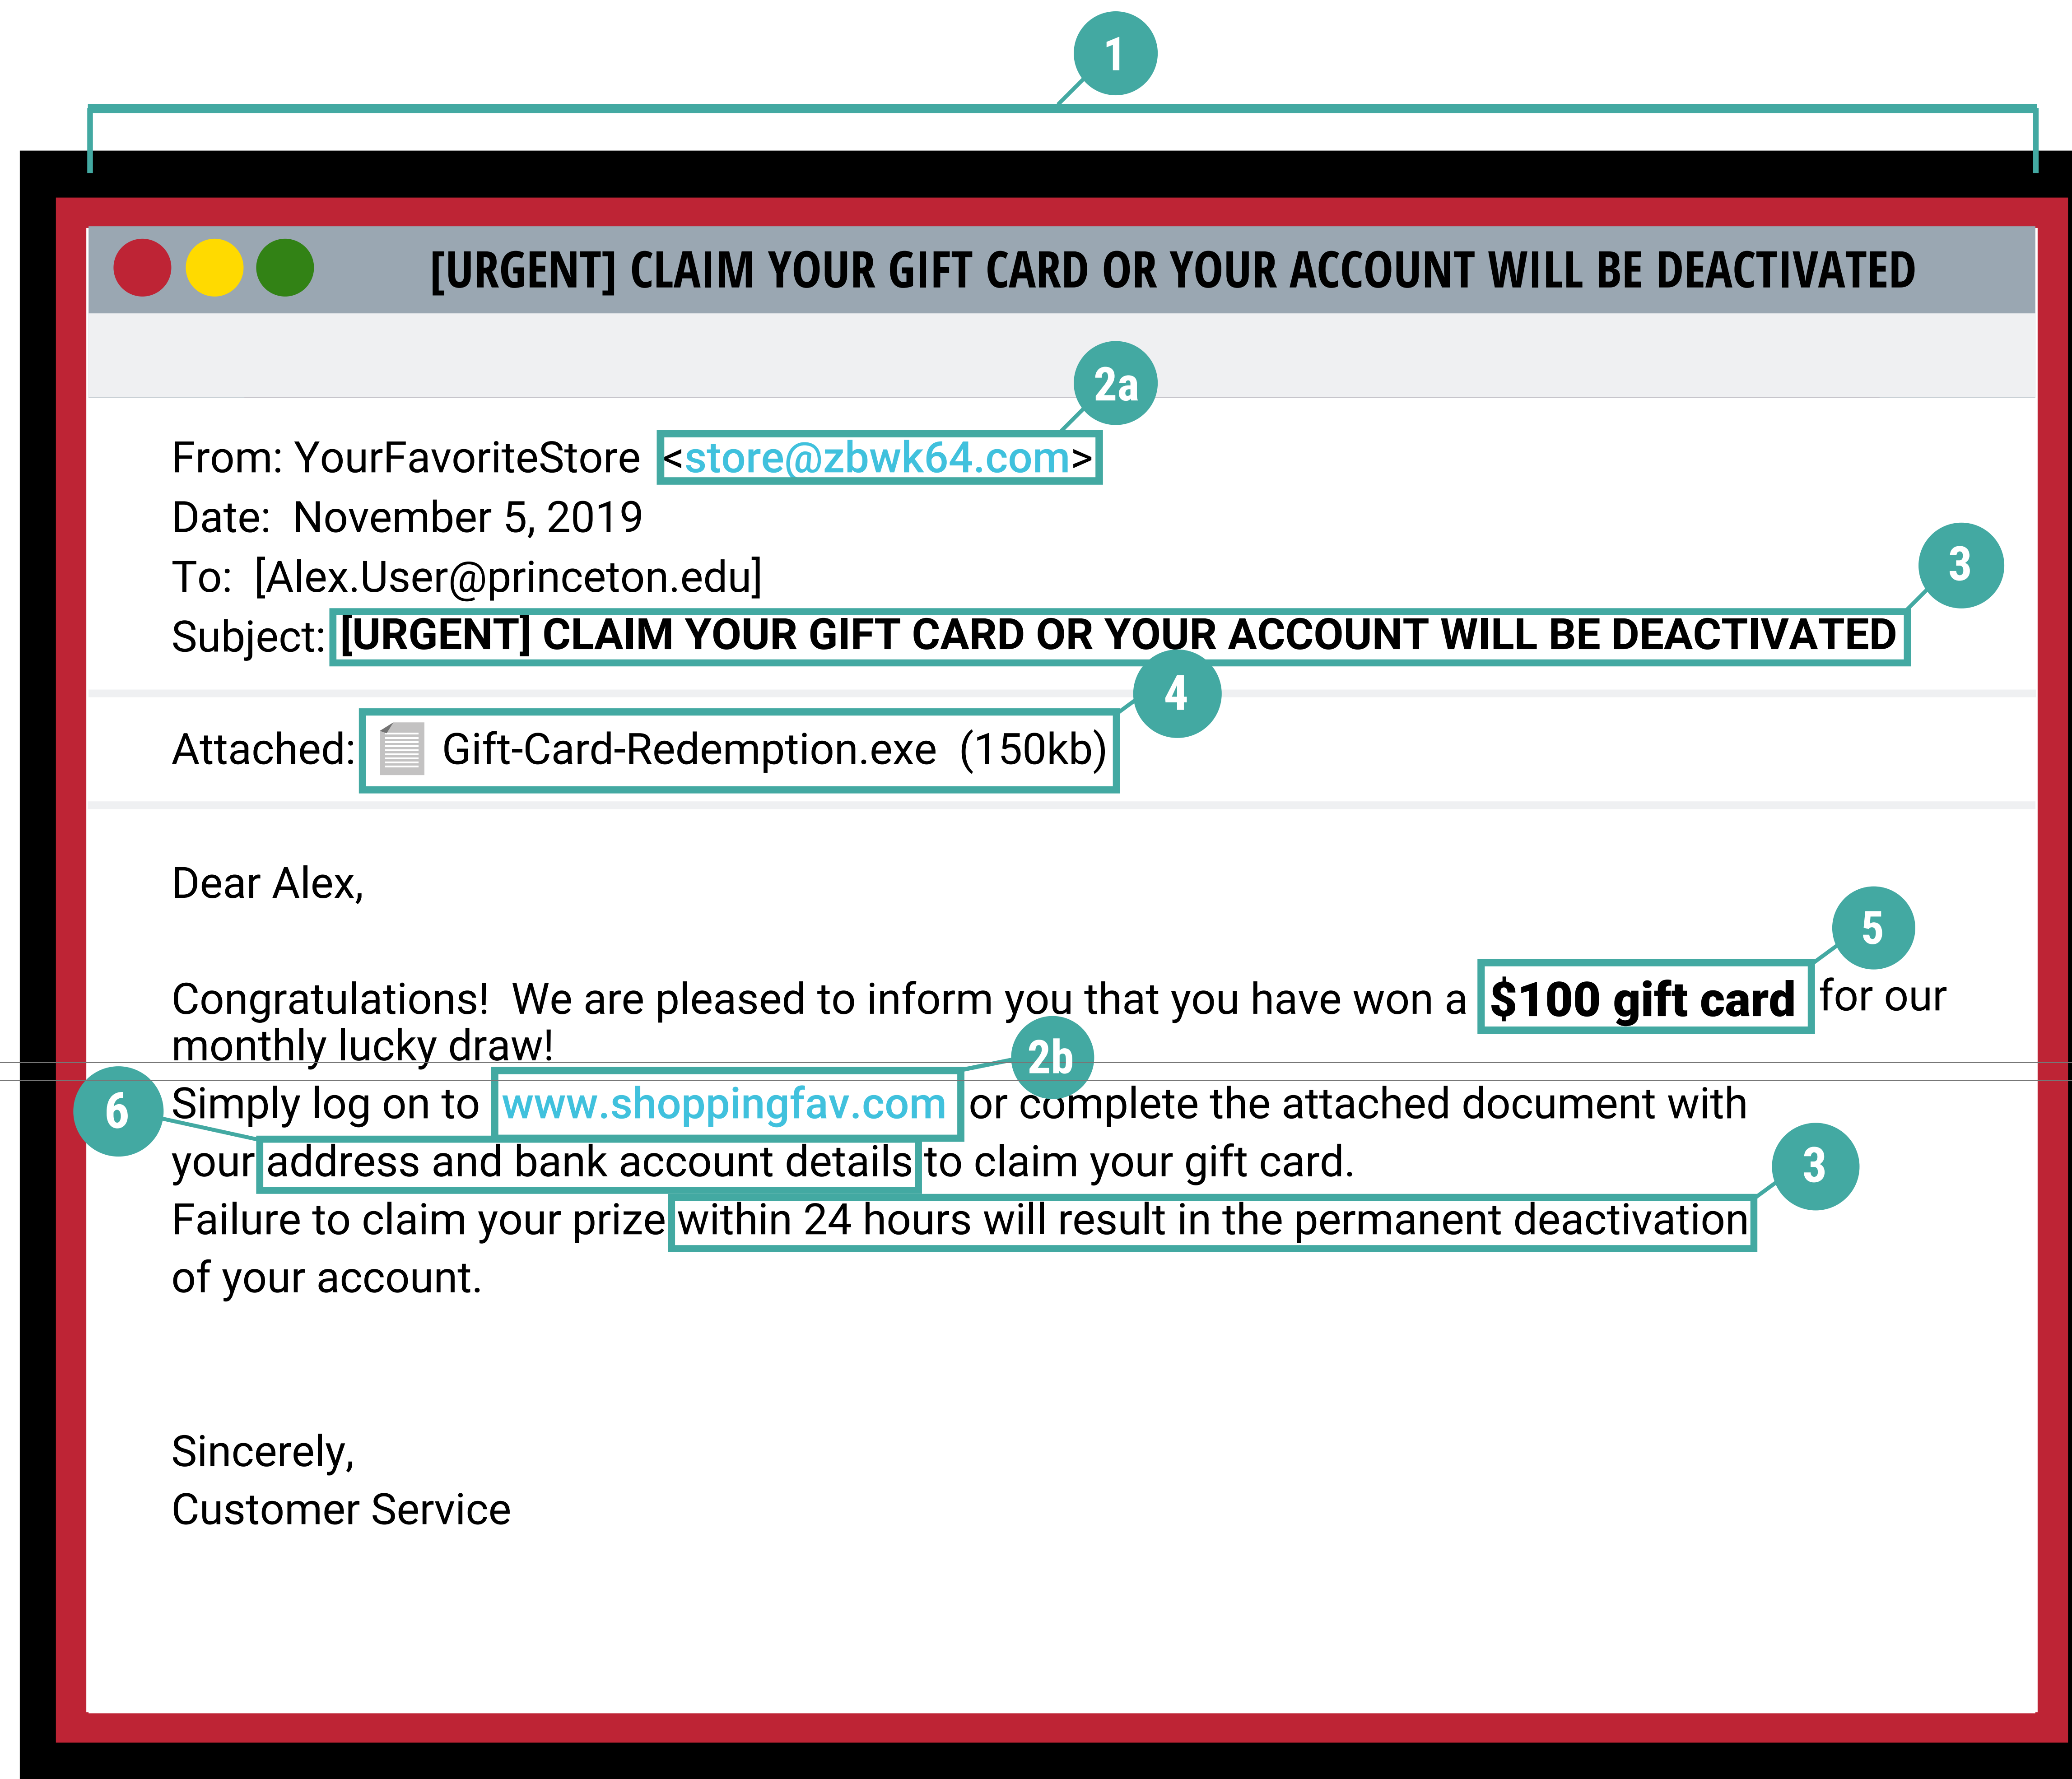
1

[URGENT] CLAIM YOUR GIFT CARD OR YOUR ACCOUNT WILL BE DEACTIVATED

2a

From: YourFavoriteStore <store@zbwk64.com>
Date: November 5, 2019
To: [Alex.User@princeton.edu]
Subject: [URGENT] CLAIM YOUR GIFT CARD OR YOUR ACCOUNT WILL BE DEACTIVATED

3

4

Attached: Gift-Card-Redemption.exe (150kb)

Dear Alex,

5

Congratulations! We are pleased to inform you that you have won a $100 gift card for our monthly lucky draw!

2b

6

Simply log on to www.shoppingfav.com or complete the attached document with your address and bank account details to claim your gift card.

3

Failure to claim your prize within 24 hours will result in the permanent deactivation of your account.

Sincerely,
Customer Service